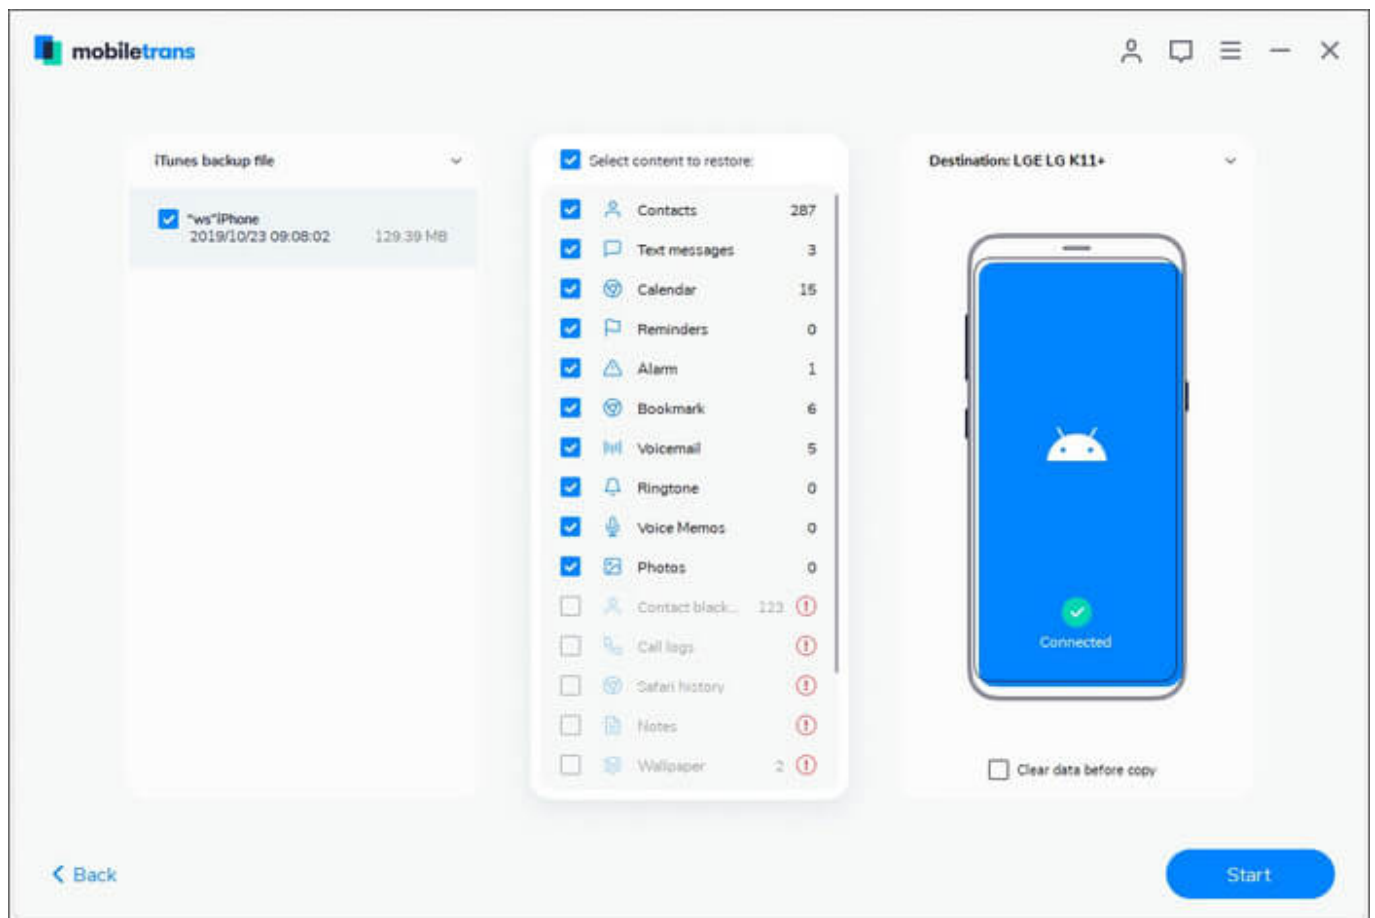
mobiletrans

iTunes backup file

"ws"iPhone
2019/10/23 09:08:02 129.39 MB

Select content to restore:

Contacts 287
Text messages 3
Calendar 15
Reminders 0
Alarm 1
Bookmark 6
Voicemail 5
Ringtone 0
Voice Memos 0
Photos 0
Contact black... 123
Call logs
Safari history
Notes
Wallpaper 2

Destination: LGE LG K11+

Connected

Clear data before copy

Back

Start